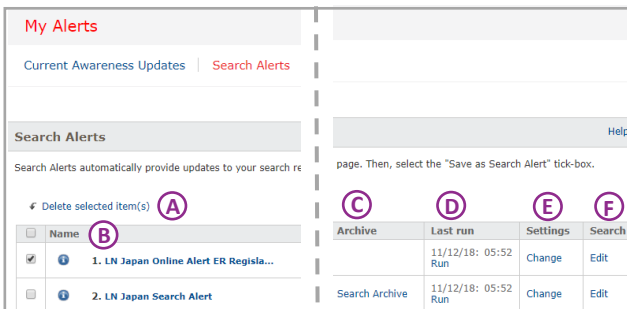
My Alerts

Current Awareness Updates | Search Alerts

Search Alerts

Search Alerts automatically provide updates to your search re

Delete selected item(s) A

Name B

1. LN Japan Online Alert ER Regisla...

2. LN Japan Search Alert

Help

page. Then, select the "Save as Search Alert" tick-box.

C D E F

| Archive | Last run | Settings | Search |
|---|---|---|---|
| | 11/12/18: 05:52 Run | Change | Edit |
| Search Archive | 11/12/18: 05:52 Run | Change | Edit |